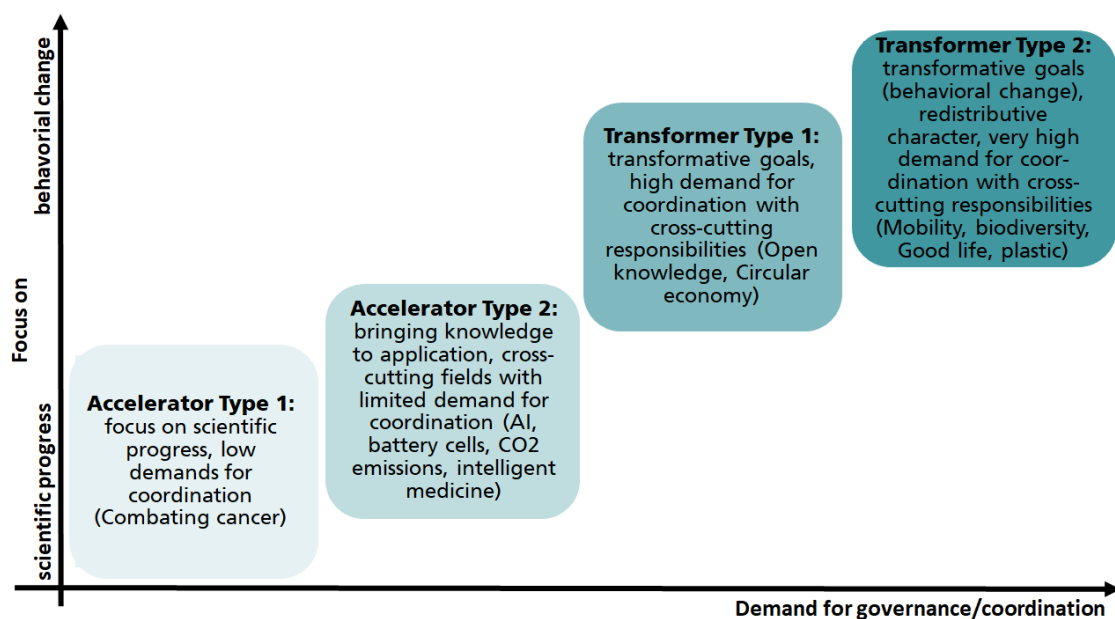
Focus on

behavorial change

scientific progress

Accelerator Type 1:
focus on scientific progress, low demands for coordination (Combating cancer)

Accelerator Type 2:
bringing knowledge to application, cross-cutting fields with limited demand for coordination (AI, battery cells, CO2 emissions, intelligent medicine)

Transformer Type 1:
transformative goals, high demand for coordination with cross-cutting responsibilities (Open knowledge, Circular economy)

Transformer Type 2:
transformative goals (behavioral change), redistributive character, very high demand for coordination with cross-cutting responsibilities (Mobility, biodiversity, Good life, plastic)

Demand for governance/coordination